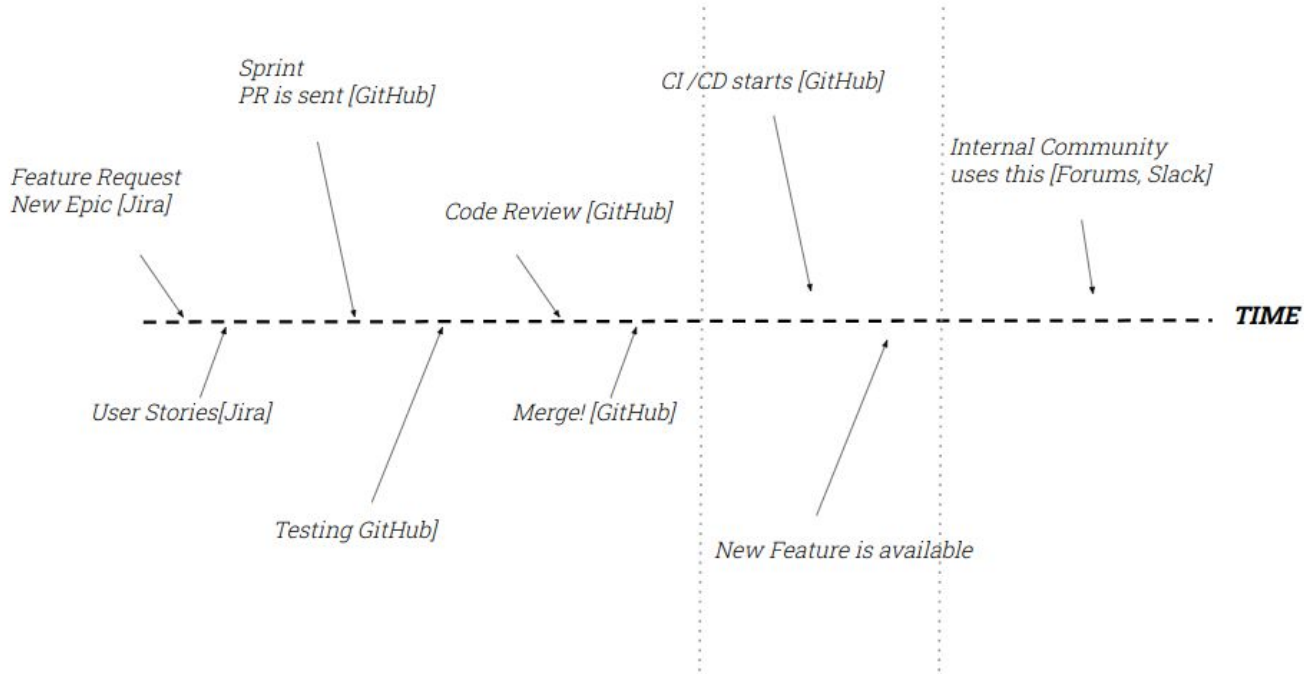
Sprint
PR is sent [GitHub]

CI /CD starts [GitHub]

Internal Community
uses this [Forums, Slack]

Feature Request
New Epic [Jira]

Code Review [GitHub]

TIME

User Stories[Jira]

Merge! [GitHub]

Testing GitHub]

New Feature is available